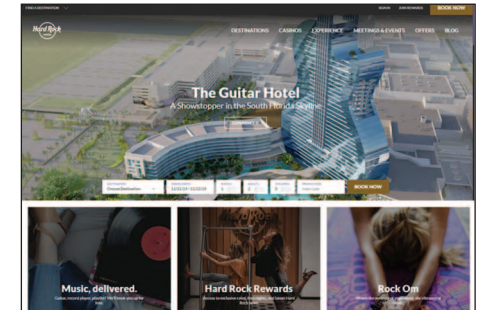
FIND A DESTINATION

SIGN IN JOIN REWARDS BOOK NOW

Hard Rock HOTELS

DESTINATIONS CASINOS EXPERIENCE MEETINGS & EVENTS OFFERS BLOG

The Guitar Hotel

A Showstopper in the South Florida Skyline

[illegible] Choose Destination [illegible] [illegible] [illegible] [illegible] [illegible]

BOOK NOW

Music, delivered.

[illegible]

Hard Rock Rewards

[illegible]

Rock Om

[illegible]